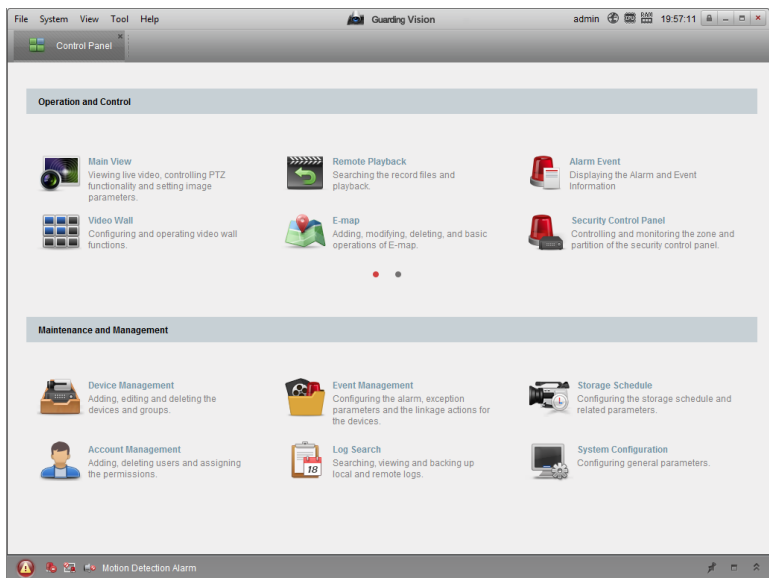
File System View Tool Help

Guarding Vision

admin 19:57:11

Control Panel

Operation and Control

Main View
Viewing live video, controlling PTZ functionality and setting image parameters.

Remote Playback
Searching the record files and playback.

Alarm Event
Displaying the Alarm and Event Information

Video Wall
Configuring and operating video wall functions.

E-map
Adding, modifying, deleting, and basic operations of E-map.

Security Control Panel
Controlling and monitoring the zone and partition of the security control panel.

Maintenance and Management

Device Management
Adding, editing and deleting the devices and groups.

Event Management
Configuring the alarm, exception parameters and the linkage actions for the devices.

Storage Schedule
Configuring the storage schedule and related parameters.

Account Management
Adding, deleting users and assigning the permissions.

Log Search
Searching, viewing and backing up local and remote logs.

System Configuration
Configuring general parameters.

Motion Detection Alarm